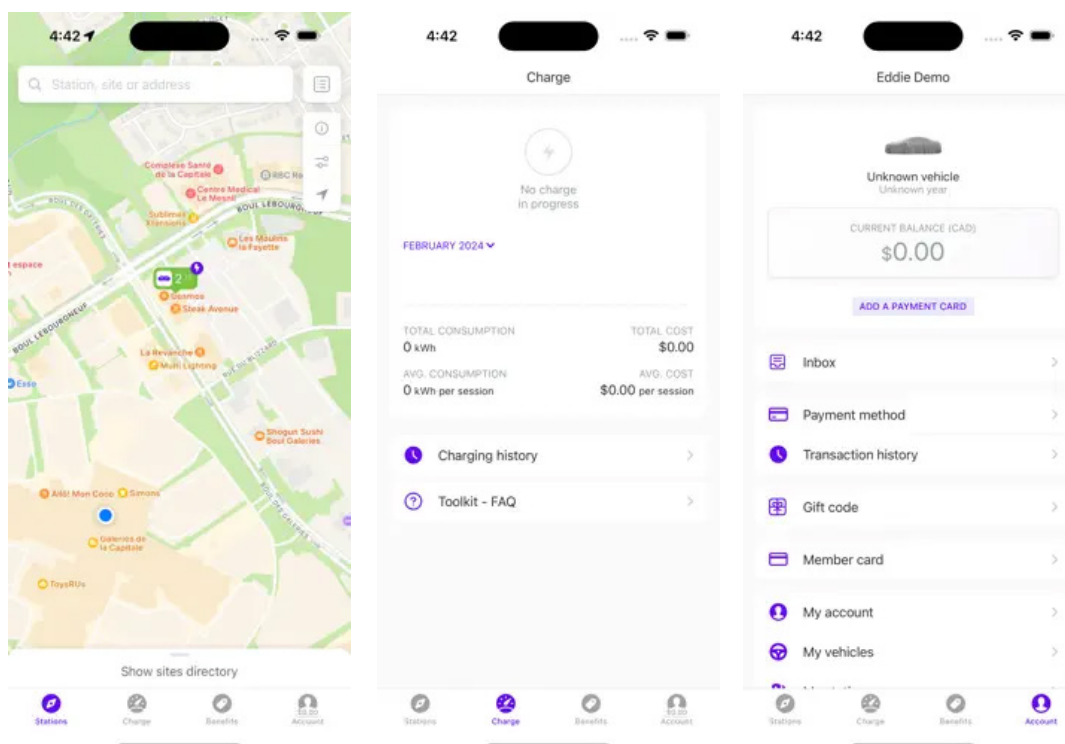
4:42

Station, site or address

Complexe Santé de la Capitale
RBC Ro
Centre Medical Le Mesnil
Sublimes Xtensions
BOUL LEBOURGNEUF
BOUL DES GALERIES
Les Moulins la Fayette
espace
2
Ocamoo
Steak Avenue
BOUL LEBOURGNEUF
La Revanche
Multi Lighting
RUE DU BIZZARD
Esso
Shogun Sushi Boul Galeries
Allô! Mon Coco
Simons
RUE DES GALERIES
Galeries de la Capitale
ToysRUs

Show sites directory

Stations
Charge
Benefits
Account

4:42

Charge

No charge in progress

FEBRUARY 2024

TOTAL CONSUMPTION
0 kWh
TOTAL COST
$0.00
AVG. CONSUMPTION
0 kWh per session
AVG. COST
$0.00 per session

Charging history

Toolkit - FAQ

Stations
Charge
Benefits
Account

4:42

Eddie Demo

Unknown vehicle
Unknown year

CURRENT BALANCE (CAD)
$0.00

ADD A PAYMENT CARD

Inbox

Payment method

Transaction history

Gift code

Member card

My account

My vehicles

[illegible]

Stations
Charge
Benefits
Account